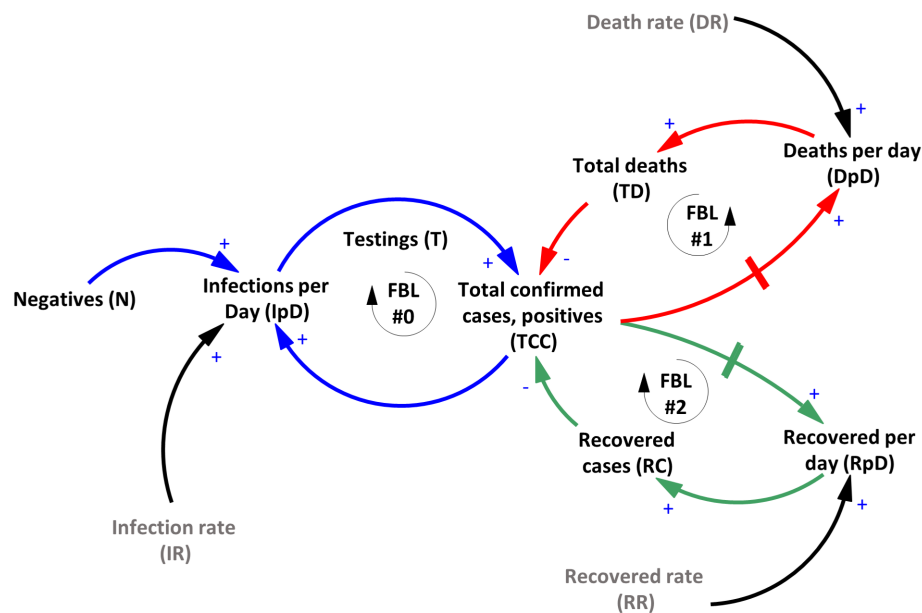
Death rate (DR)

+

+

Total deaths (TD)

Deaths per day (DpD)

+

-

FBL #1

+

Testings (T)

+

Negatives (N)

Infections per Day (IpD)

FBL #0

Total confirmed cases, positives (TCC)

+

+

-

FBL #2

+

Recovered cases (RC)

Recovered per day (RpD)

+

+

Infection rate (IR)

Recovered rate (RR)